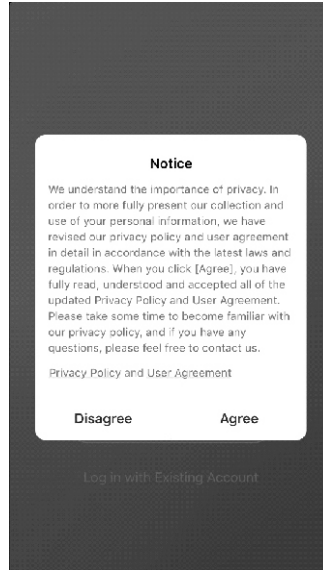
Notice

We understand the importance of privacy. In order to more fully present our collection and use of your personal information, we have revised our privacy policy and user agreement in detail in accordance with the latest laws and regulations. When you click [Agree], you have fully read, understood and accepted all of the updated Privacy Policy and User Agreement. Please take some time to become familiar with our privacy policy, and if you have any questions, please feel free to contact us.

Privacy Policy and User Agreement

Disagree

Agree

Log in with Existing Account